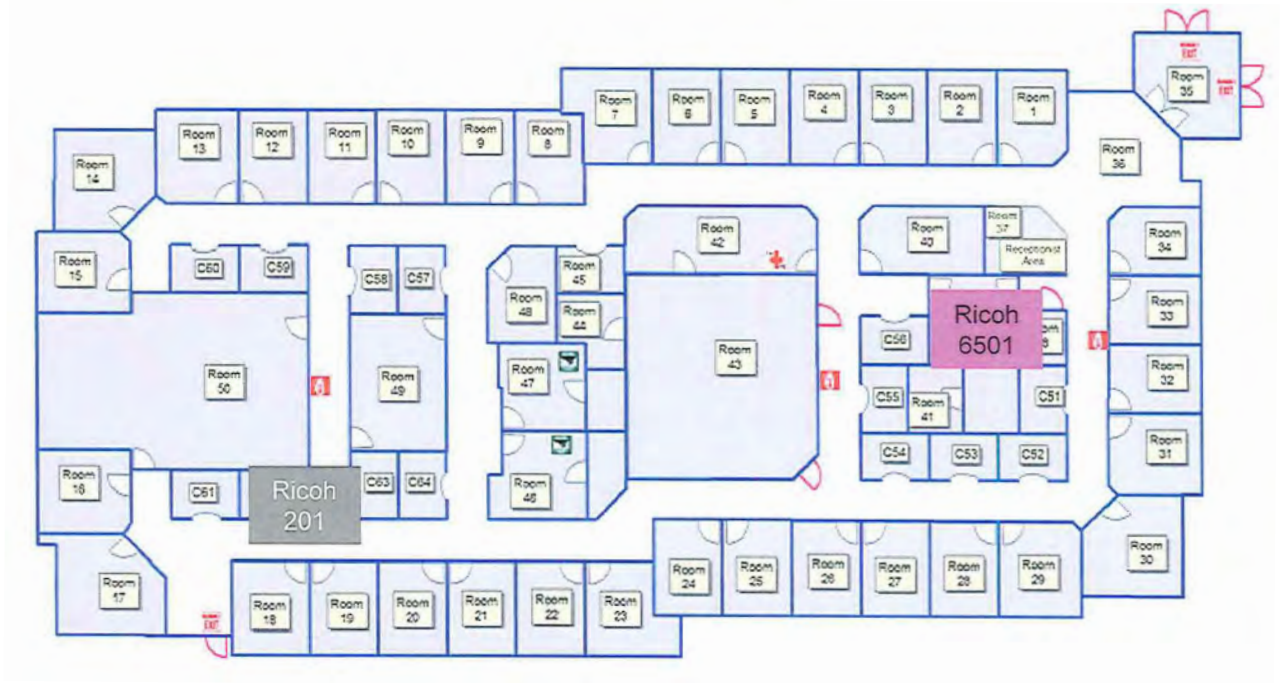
EXIT

Room 35

EXIT

Room 7

Room 6

Room 5

Room 4

Room 3

Room 2

Room 1

Room 13

Room 12

Room 11

Room 10

Room 9

Room 8

Room 36

Room 14

Room 42

Room 40

Room 37

Receptionist Area

Room 34

Room 15

C60

C59

C58

C57

Room 45

Ricoh 6501

Room 33

Room 48

Room 44

C56

Room 50

Room 49

Room 47

Room 43

C55

Room 41

C51

Room 32

C54

C53

C52

Room 31

Room 16

C61

Ricoh 201

C63

C64

Room 46

Room 30

Room 24

Room 25

Room 26

Room 27

Room 28

Room 29

Room 17

EXIT

Room 18

Room 19

Room 20

Room 21

Room 22

Room 23